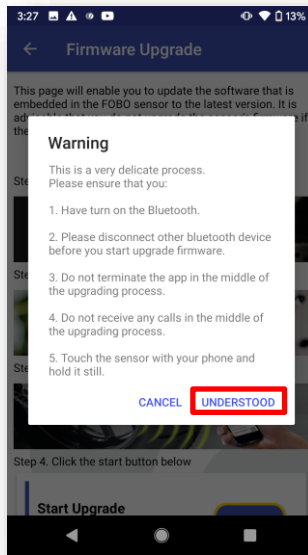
3:27 13%

Firmware Upgrade

This page will enable you to update the software that is embedded in the FOBO sensor to the latest version. It is ad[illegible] th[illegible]

Step

Step

Step

Warning

This is a very delicate process. Please ensure that you:

1. Have turn on the Bluetooth.

2. Please disconnect other bluetooth device before you start upgrade firmware.

3. Do not terminate the app in the middle of the upgrading process.

4. Do not receive any calls in the middle of the upgrading process.

5. Touch the sensor with your phone and hold it still.

CANCEL UNDERSTOOD

Step 4. Click the start button below

Start Upgrade